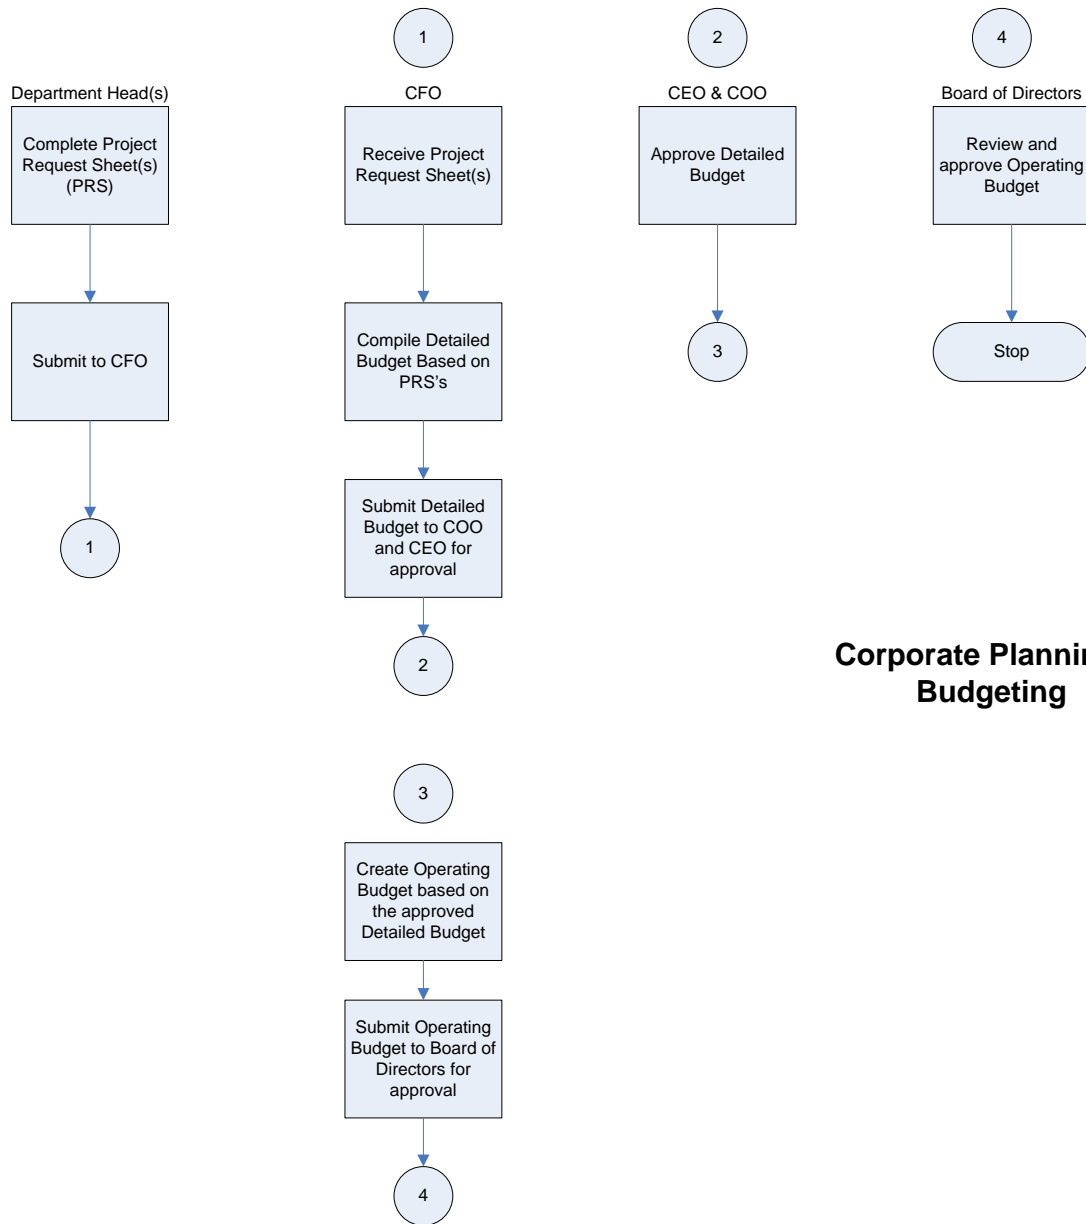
Department Head(s)

Complete Project Request Sheet(s) (PRS)

Submit to CFO

1

1

CFO

Receive Project Request Sheet(s)

Compile Detailed Budget Based on PRS's

Submit Detailed Budget to COO and CEO for approval

2

3

Create Operating Budget based on the approved Detailed Budget

Submit Operating Budget to Board of Directors for approval

4

2

CEO & COO

Approve Detailed Budget

3

4

Board of Directors

Review and approve Operating Budget

Stop

Corporate Plannin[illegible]
Budgeting